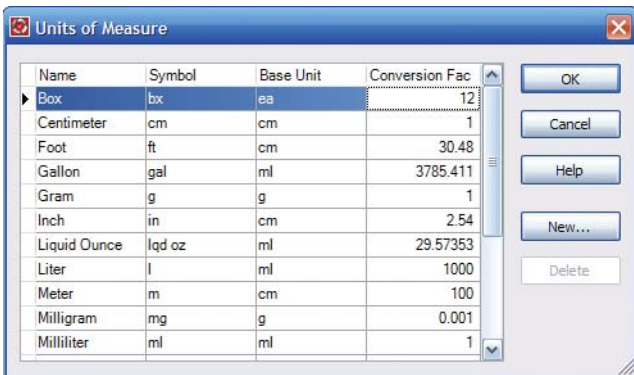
Units of Measure

| Name | Symbol | Base Unit | Conversion Fac |
|---|---|---|---|
| Box | bx | ea | 12 |
| Centimeter | cm | cm | 1 |
| Foot | ft | cm | 30.48 |
| Gallon | gal | ml | 3785.411 |
| Gram | g | g | 1 |
| Inch | in | cm | 2.54 |
| Liquid Ounce | lqd oz | ml | 29.57353 |
| Liter | l | ml | 1000 |
| Meter | m | cm | 100 |
| Milligram | mg | g | 0.001 |
| Milliliter | ml | ml | 1 |

OK

Cancel

Help

New...

Delete